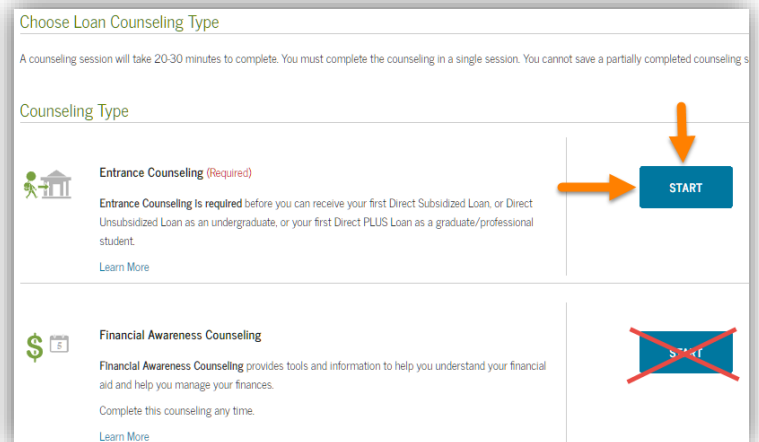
Choose Loan Counseling Type

A counseling session will take 20-30 minutes to complete. You must complete the counseling in a single session. You cannot save a partially completed counseling s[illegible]

Counseling Type

Entrance Counseling (Required)

**Entrance Counseling is required** before you can receive your first Direct Subsidized Loan, or Direct Unsubsidized Loan as an undergraduate, or your first Direct PLUS Loan as a graduate/professional student.

Learn More

START

$

Financial Awareness Counseling

**Financial Awareness Counseling** provides tools and information to help you understand your financial aid and help you manage your finances.

Complete this counseling any time.

Learn More

START